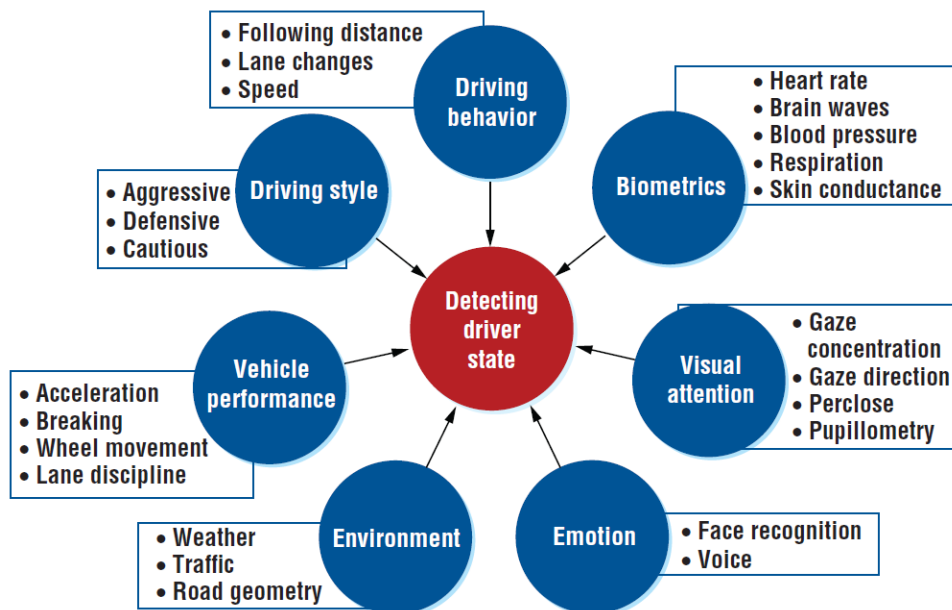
• Following distance
• Lane changes
• Speed

Driving behavior

Biometrics

• Heart rate
• Brain waves
• Blood pressure
• Respiration
• Skin conductance

Driving style

• Aggressive
• Defensive
• Cautious

Detecting driver state

Visual attention

• Gaze concentration
• Gaze direction
• Perclose
• Pupillometry

Vehicle performance

• Acceleration
• Breaking
• Wheel movement
• Lane discipline

Environment

• Weather
• Traffic
• Road geometry

Emotion

• Face recognition
• Voice